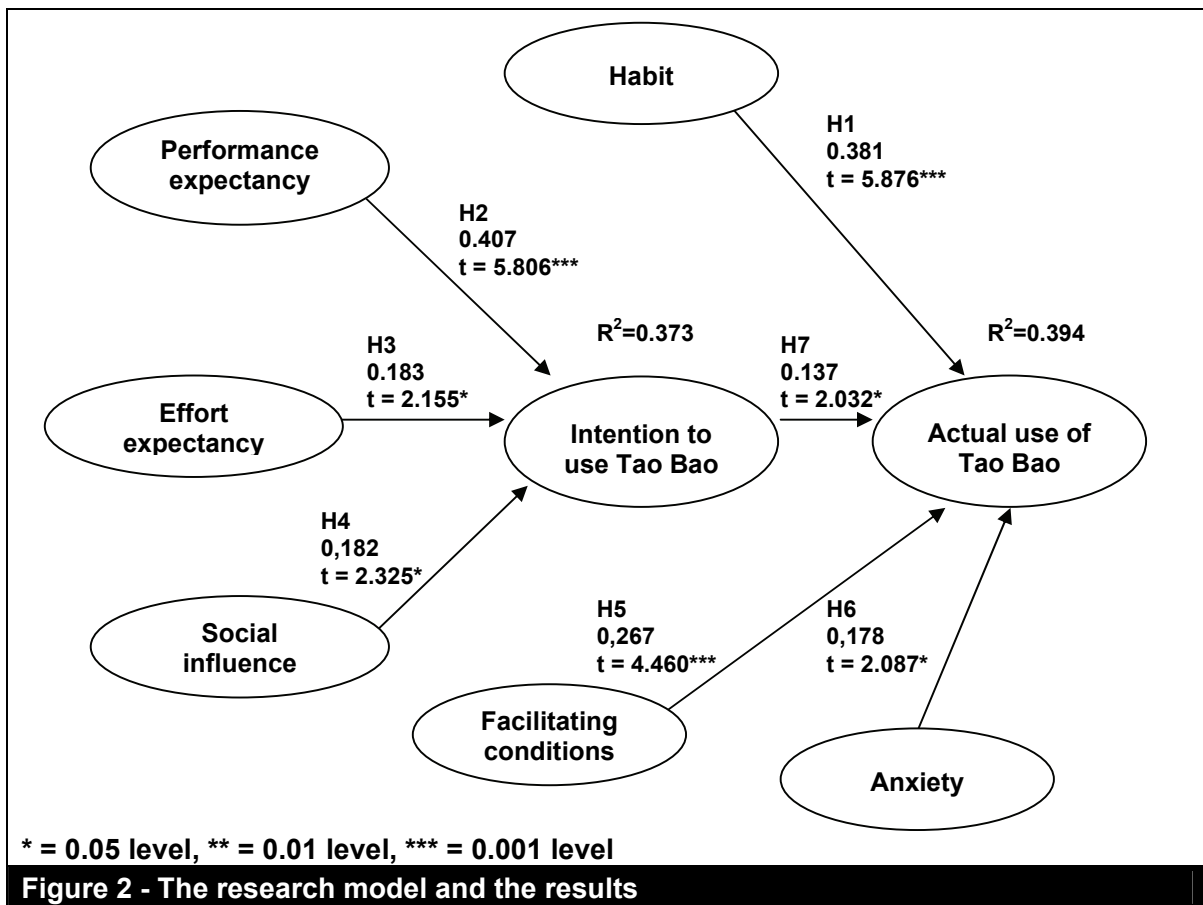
Habit

H1
0.381
t = 5.876***

Performance expectancy

H2
0.407
t = 5.806***

$R^2$=0.373

$R^2$=0.394

H3
0.183
t = 2.155*

H7
0.137
t = 2.032*

Effort expectancy

Intention to use Tao Bao

Actual use of Tao Bao

H4
0,182
t = 2.325*

Social influence

H5
0,267
t = 4.460***

H6
0,178
t = 2.087*

Facilitating conditions

Anxiety

* = 0.05 level, ** = 0.01 level, *** = 0.001 level

Figure 2 - The research model and the results